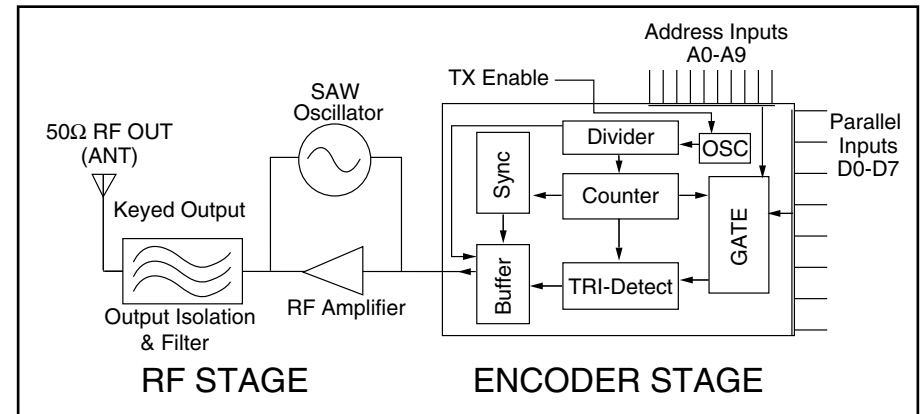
Address Inputs
A0-A9

TX Enable

50Ω RF OUT
(ANT)

SAW
Oscillator

Parallel
Inputs
D0-D7

Divider

OSC

Sync

Counter

GATE

Keyed Output

Buffer

TRI-Detect

RF Amplifier

Output Isolation
& Filter

RF STAGE

ENCODER STAGE